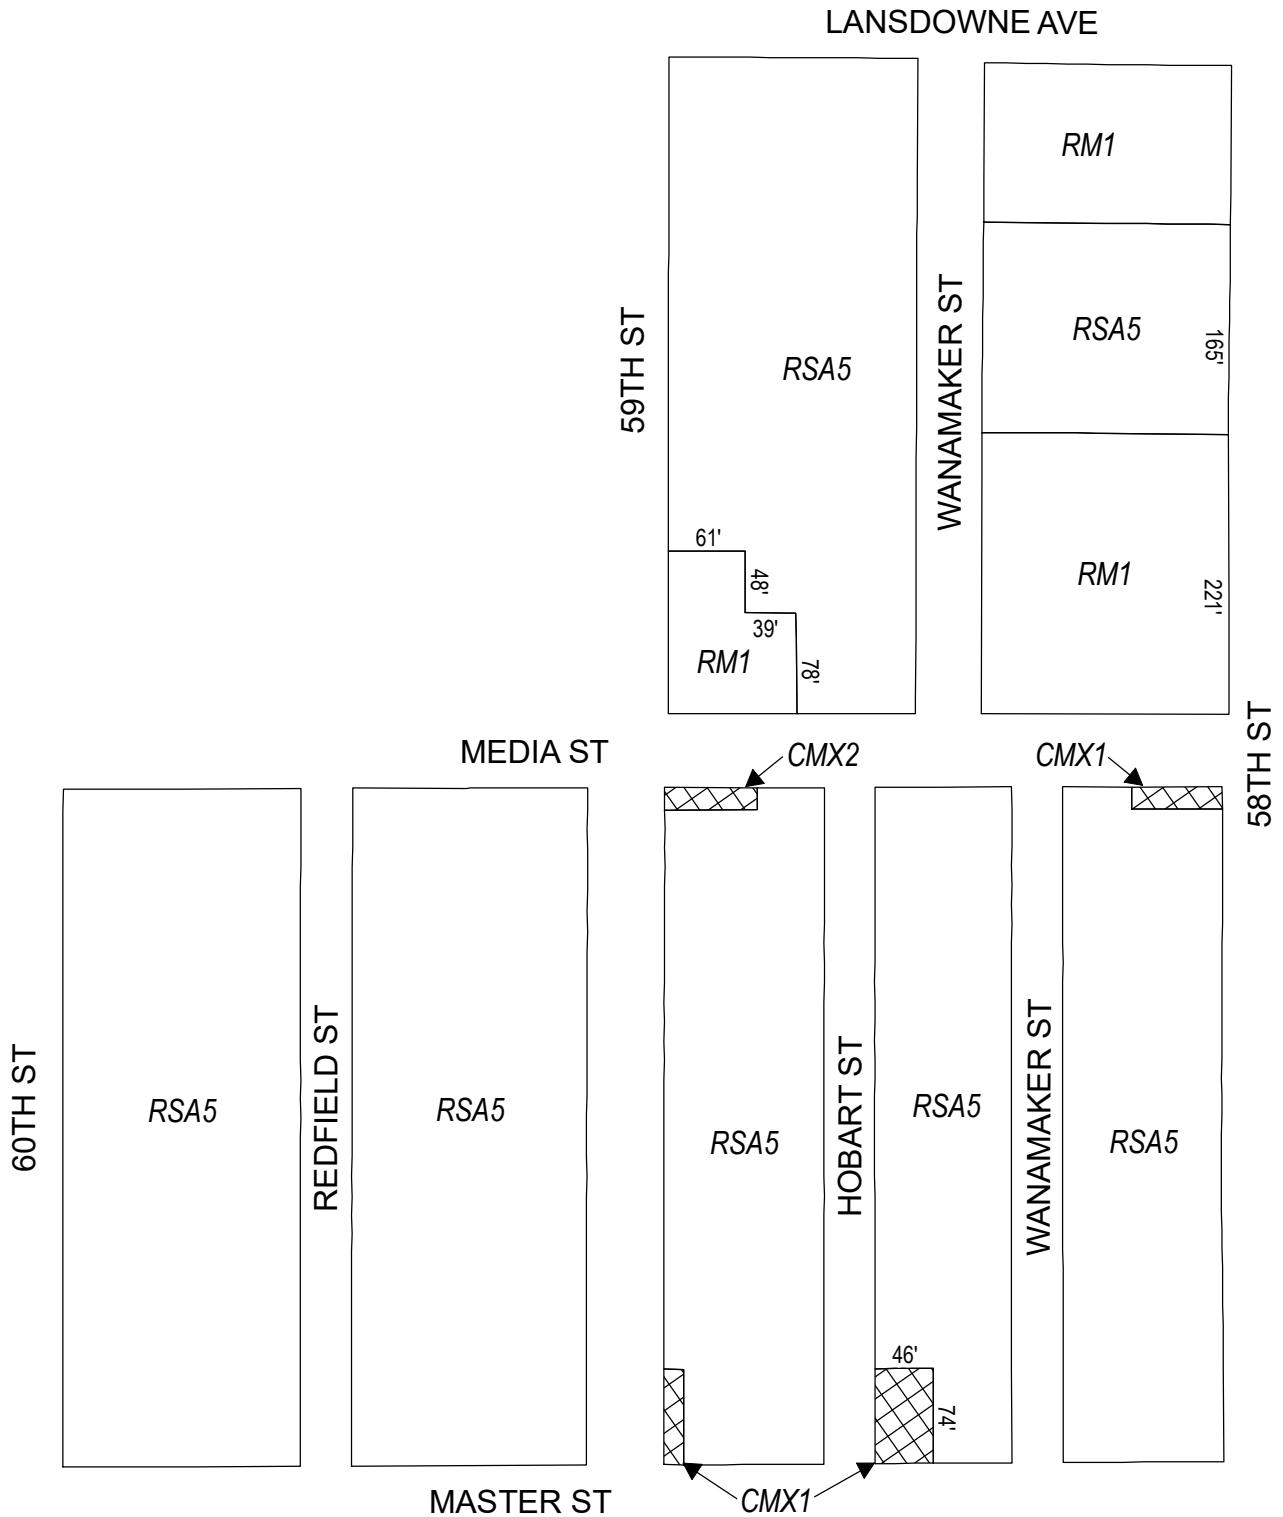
LANSDOWNE AVE

RM1

59TH ST

RSA5

WANAMAKER ST

RSA5

165'

61'

48'

39'

RM1

78'

RM1

221'

58TH ST

MEDIA ST

CMX2

CMX1

60TH ST

RSA5

REDFIELD ST

RSA5

RSA5

HOBART ST

RSA5

WANAMAKER ST

RSA5

46'

74'

MASTER ST

CMX1